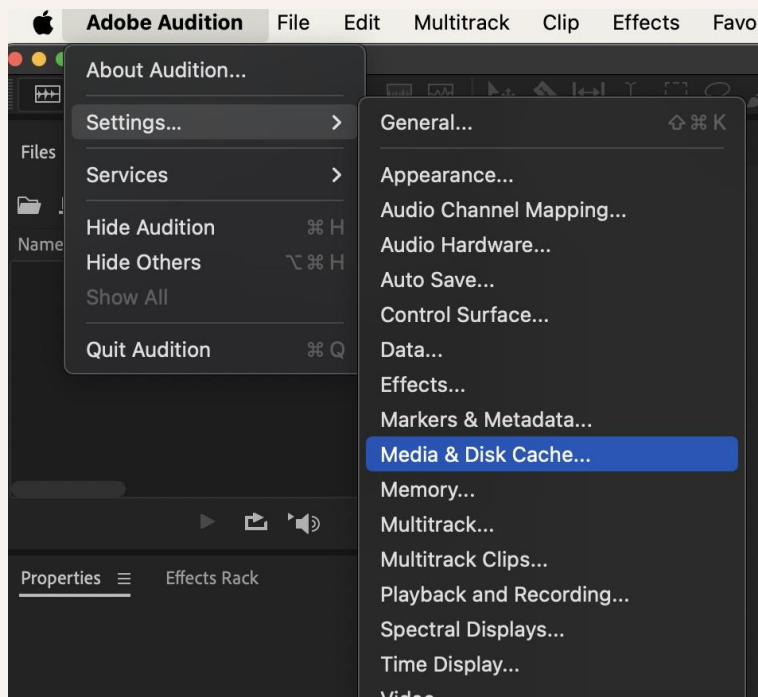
Adobe Audition File Edit Multitrack Clip Effects Favo

About Audition...
Settings... >
Services >
Hide Audition ⌘H
Hide Others ⌥⌘H
Show All
Quit Audition ⌘Q

General... ⇧⌘K
Appearance...
Audio Channel Mapping...
Audio Hardware...
Auto Save...
Control Surface...
Data...
Effects...
Markers & Metadata...
Media & Disk Cache...
Memory...
Multitrack...
Multitrack Clips...
Playback and Recording...
Spectral Displays...
Time Display...
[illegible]

Files
Name
Properties ≡
Effects Rack